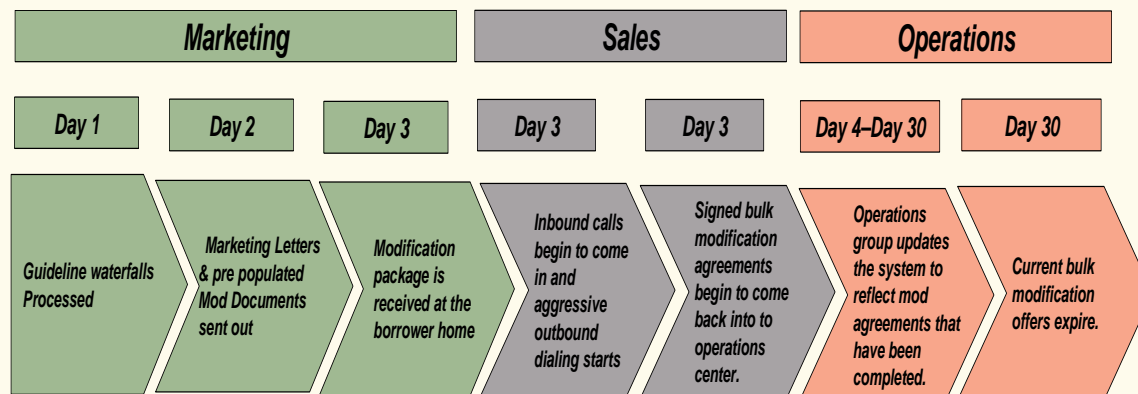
Marketing

Sales

Operations

Day 1

Day 2

Day 3

Day 3

Day 3

Day 4–Day 30

Day 30

Guideline waterfalls Processed

Marketing Letters & pre populated Mod Documents sent out

Modification package is received at the borrower home

Inbound calls begin to come in and aggressive outbound dialing starts

Signed bulk modification agreements begin to come back into to operations center.

Operations group updates the system to reflect mod agreements that have been completed.

Current bulk modification offers expire.